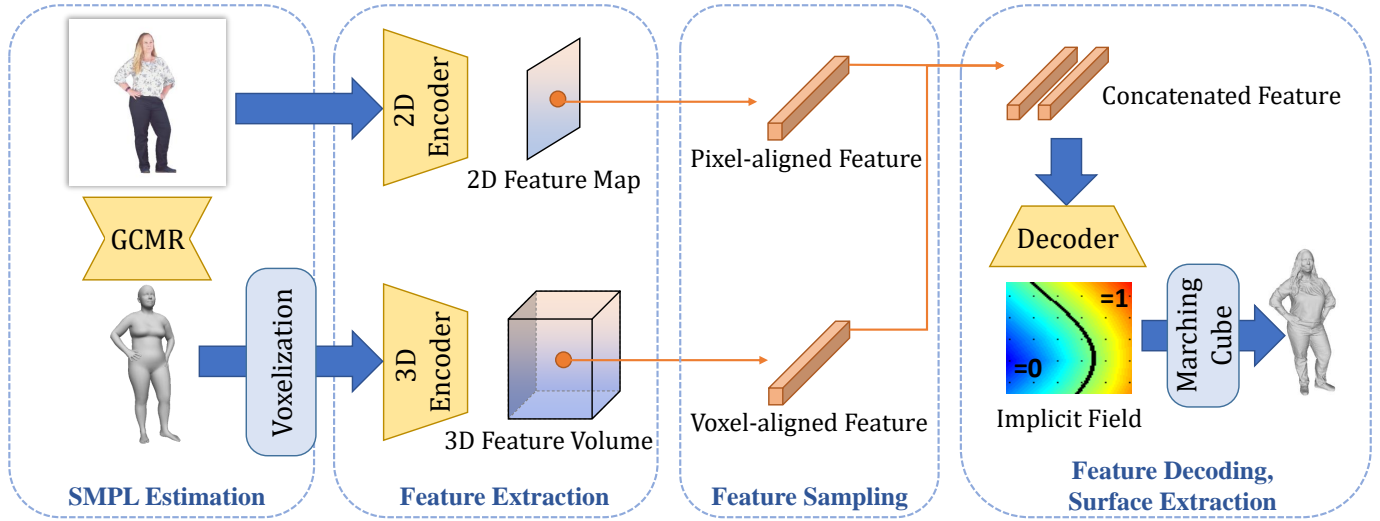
2D Encoder

2D Feature Map

Pixel-aligned Feature

Concatenated Feature

GCMR

Decoder

Voxelization

3D Encoder

3D Feature Volume

Voxel-aligned Feature

=1

=0

Marching Cube

Implicit Field

SMPL Estimation

Feature Extraction

Feature Sampling

Feature Decoding, Surface Extraction